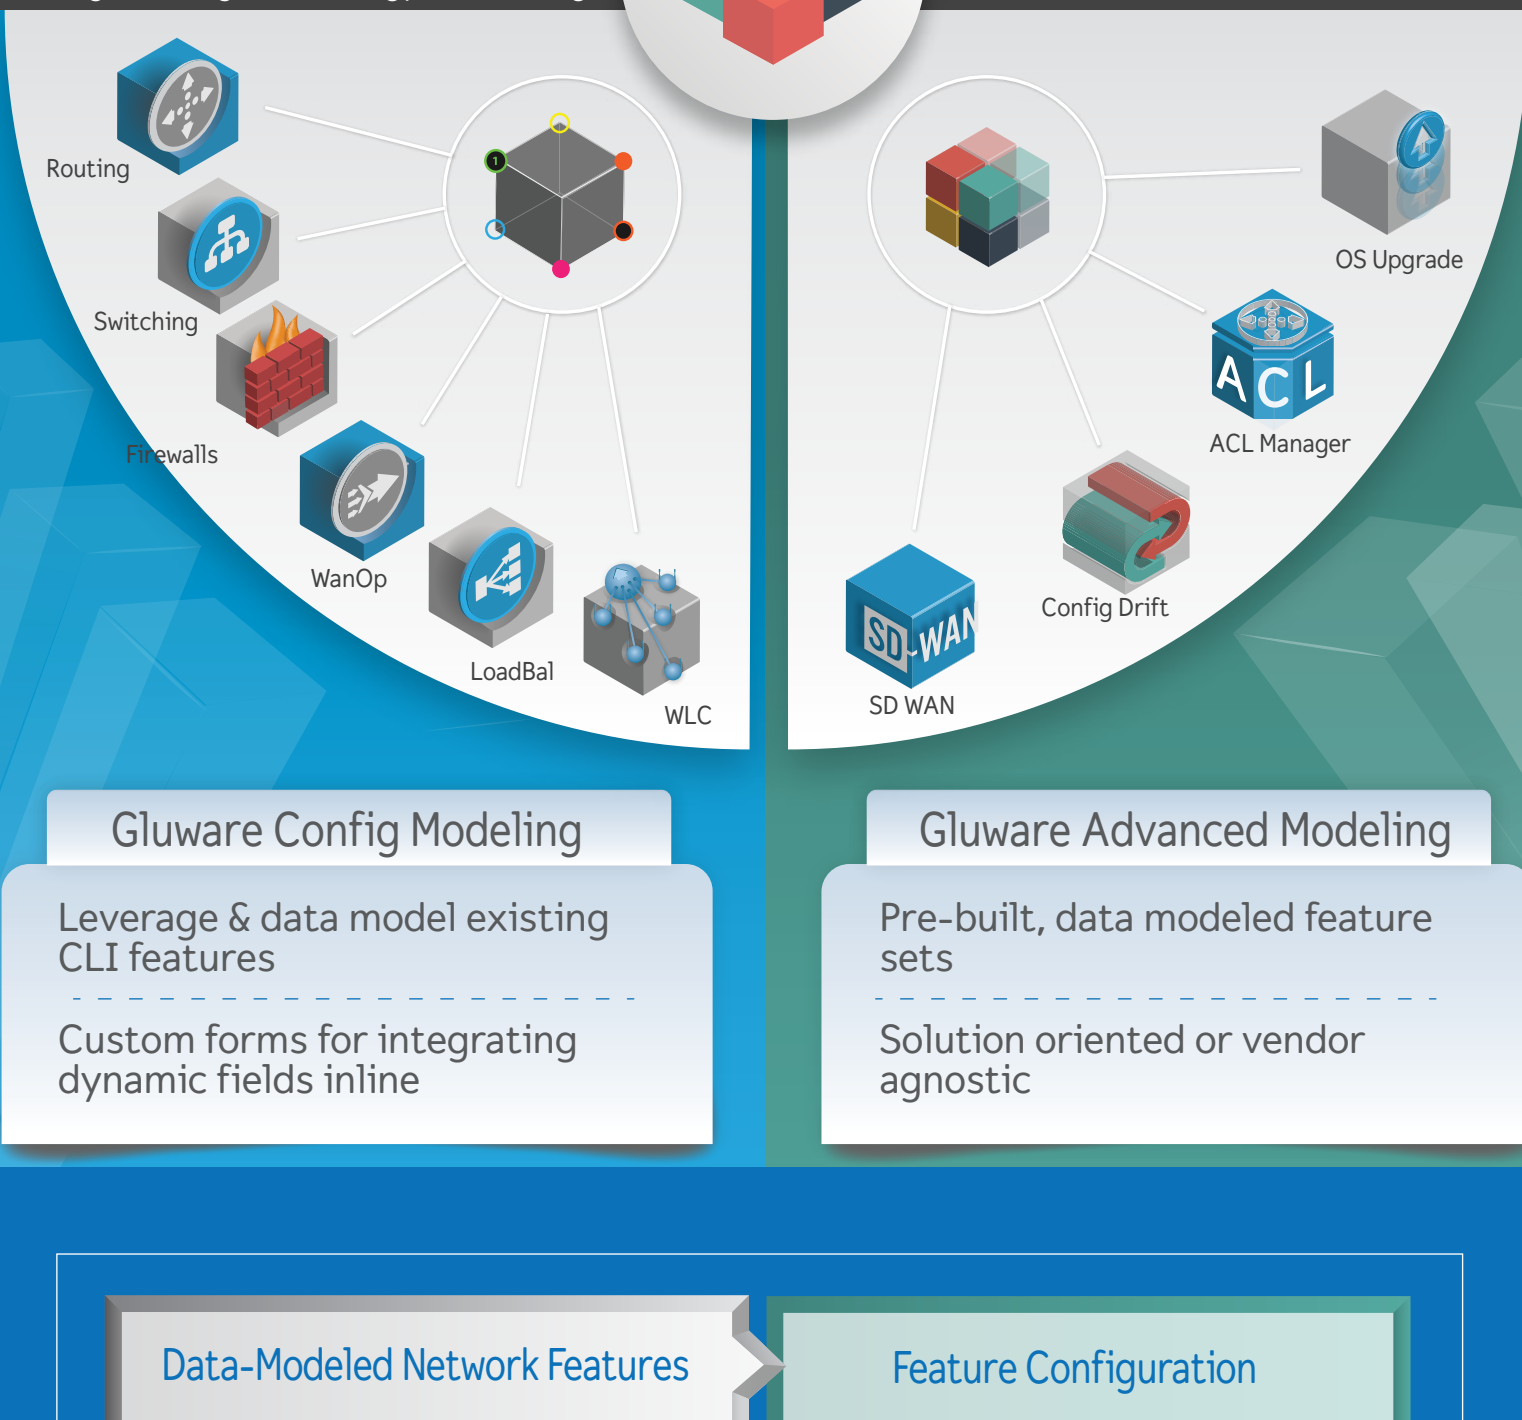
Routing

Switching

Firewalls

WanOp

LoadBal

WLC

OS Upgrade

ACL

ACL Manager

Config Drift

SD-WAN

SD WAN

Gluware Config Modeling

Leverage & data model existing CLI features

Custom forms for integrating dynamic fields inline

Gluware Advanced Modeling

Pre-built, data modeled feature sets

Solution oriented or vendor agnostic

Data-Modeled Network Features

Feature Configuration